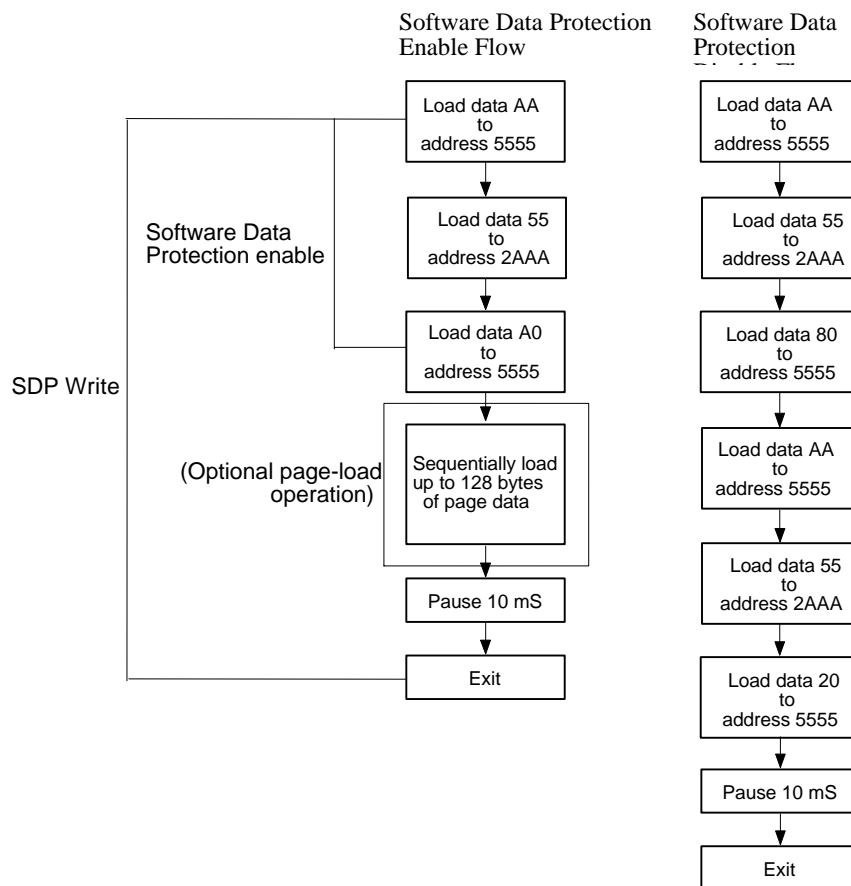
Software Data Protection Enable Flow

Software Data Protection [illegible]

Load data AA to address 5555

Load data 55 to address 2AAA

Load data A0 to address 5555

Sequentially load up to 128 bytes of page data

Pause 10 mS

Exit

Software Data Protection enable

SDP Write

(Optional page-load operation)

Load data AA to address 5555

Load data 55 to address 2AAA

Load data 80 to address 5555

Load data AA to address 5555

Load data 55 to address 2AAA

Load data 20 to address 5555

Pause 10 mS

Exit